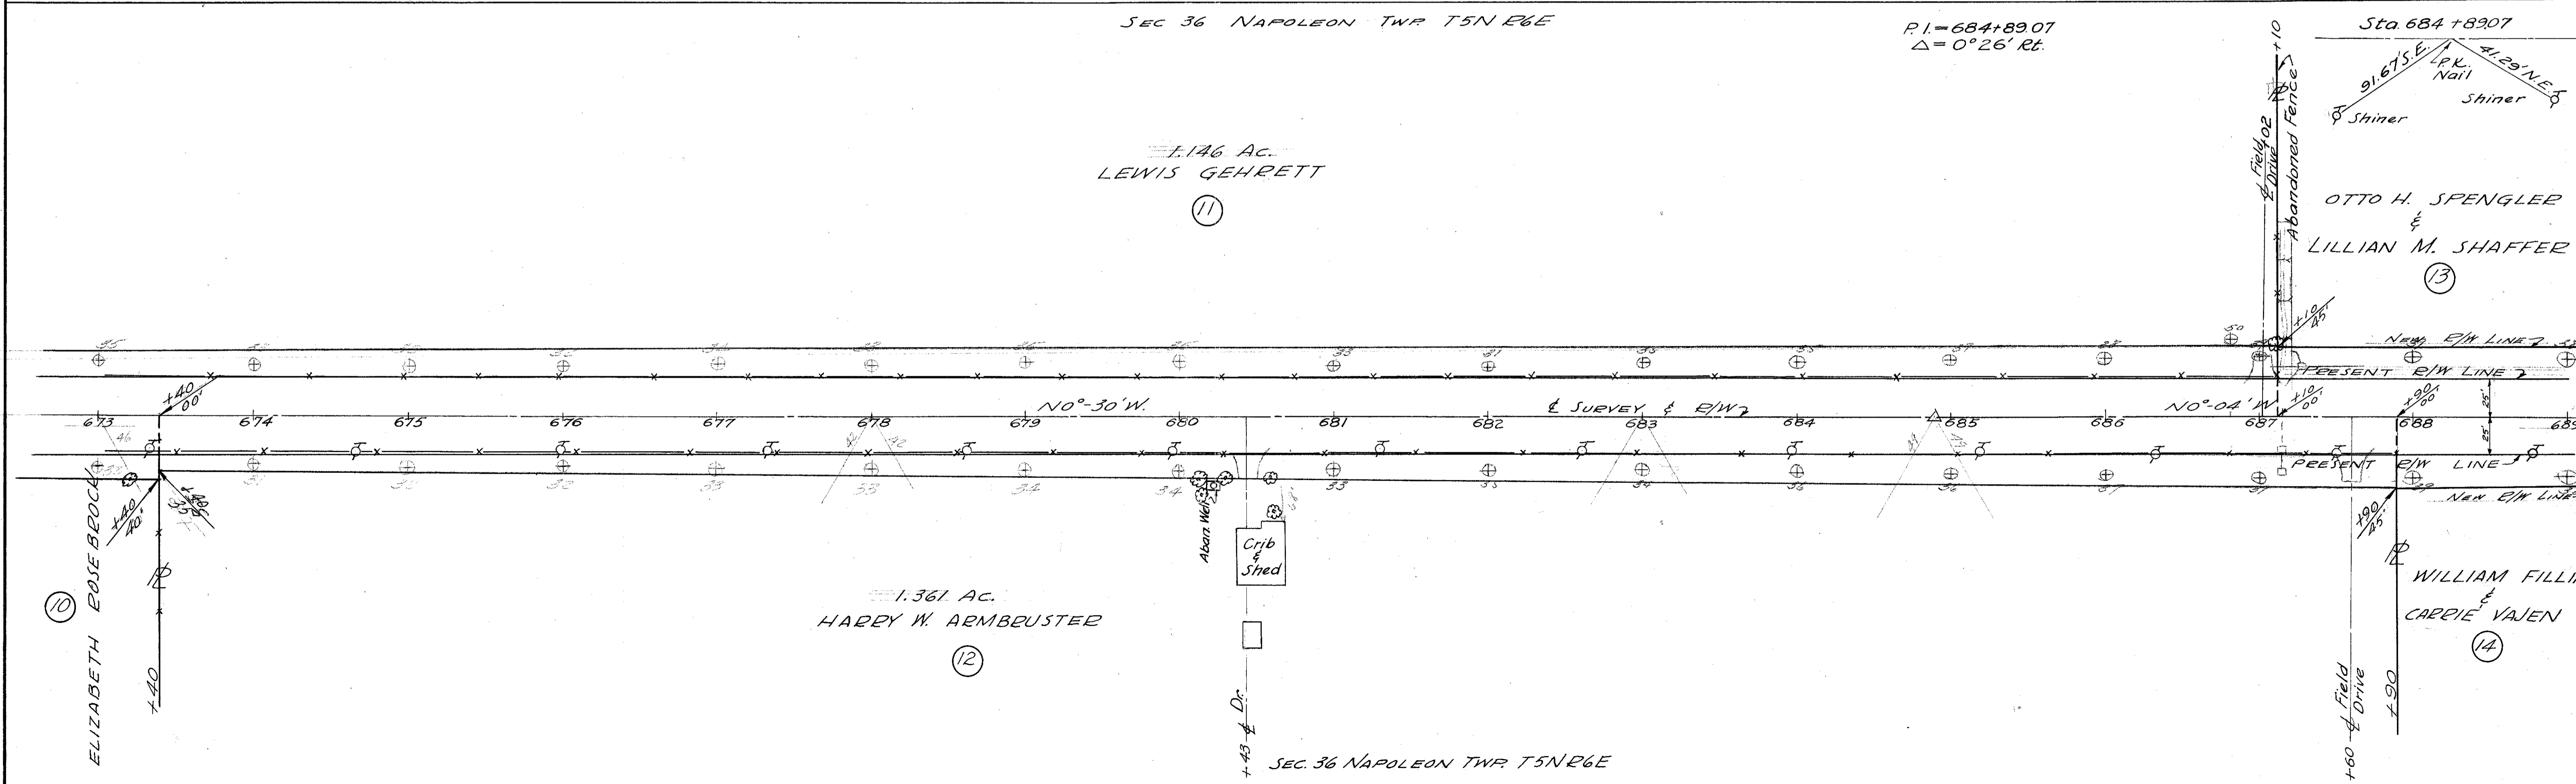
SEC 36 NAPOLEON TWP. T5N R6E

P.I.=684+89.07
$\triangle$= 0°26' Rt.

Sta. 684 +89.07
91.67' S.E.
P.K. Nail
41.29' N.E.
Shiner
Shiner

+10
Field Drive
+02
Abandoned Fence

1.146 Ac.
LEWIS GEHRETT
11

OTTO H. SPENGLER
&
LILLIAN M. SHAFFER
13

+10
45

NEW R/W LINE
PRESENT R/W LINE

+40
00'

673
674
675
676
677
678
679
N0°-30'W.
680
681
682
℄ SURVEY & R/W
683
684
685
686
N0°-04'W
687
+10
00
+90
00
688
25'
25'
689

PRESENT R/W LINE
NEW R/W LINE

+40
40'
+40
35'

Aban. Well
Crib & Shed

+90
45'

℄

1.361 Ac.
HARRY W. ARMBRUSTER
12

10
ELIZABETH ROSEBROCK

+40

WILLIAM FILLI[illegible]
&
CARRIE VAJEN
14

+43 ℄ Dr.

Field Drive
+60
+90

SEC. 36 NAPOLEON TWP. T5N R6E